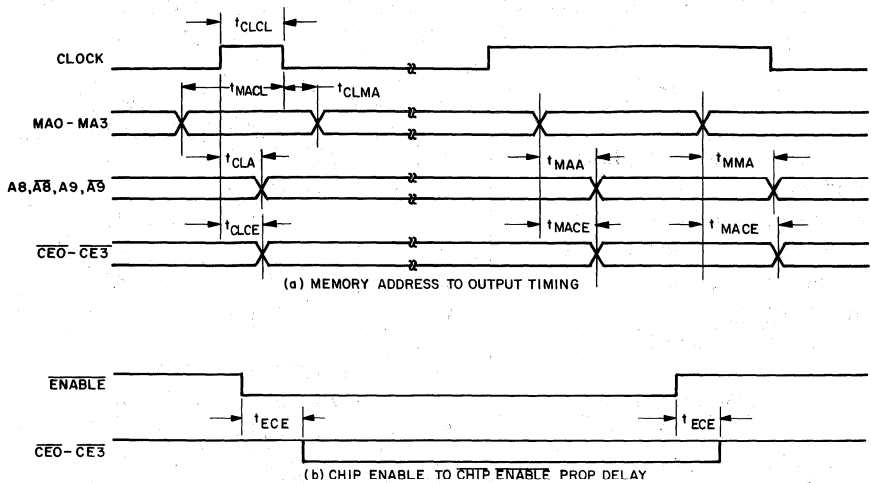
$t_{CLCL}$

CLOCK

$t_{MACL}$ $t_{CLMA}$

MA0 - MA3

$t_{CLA}$ $t_{MAA}$ $t_{MMA}$

A8, $\overline{A8}$, A9, $\overline{A9}$

$t_{CLCE}$ $t_{MACE}$ $t_{MACE}$

$\overline{CE0}$ - $\overline{CE3}$

(a) MEMORY ADDRESS TO OUTPUT TIMING

$\overline{ENABLE}$

$t_{ECE}$ $t_{ECE}$

$\overline{CE0}$ - $\overline{CE3}$

(b) CHIP ENABLE TO $\overline{CHIP\ ENABLE}$ PROP DELAY